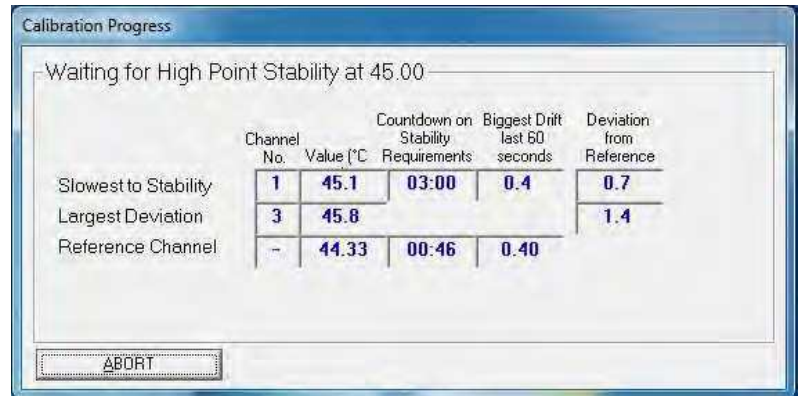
Calibration Progress

Waiting for High Point Stability at 45.00

| | Channel No. | Value (°C | Countdown on Stability Requirements | Biggest Drift last 60 seconds | Deviation from Reference |
|---|---|---|---|---|---|
| Slowest to Stability | 1 | 45.1 | 03:00 | 0.4 | 0.7 |
| Largest Deviation | 3 | 45.8 | | | 1.4 |
| Reference Channel | - | 44.33 | 00:46 | 0.40 | |

ABORT